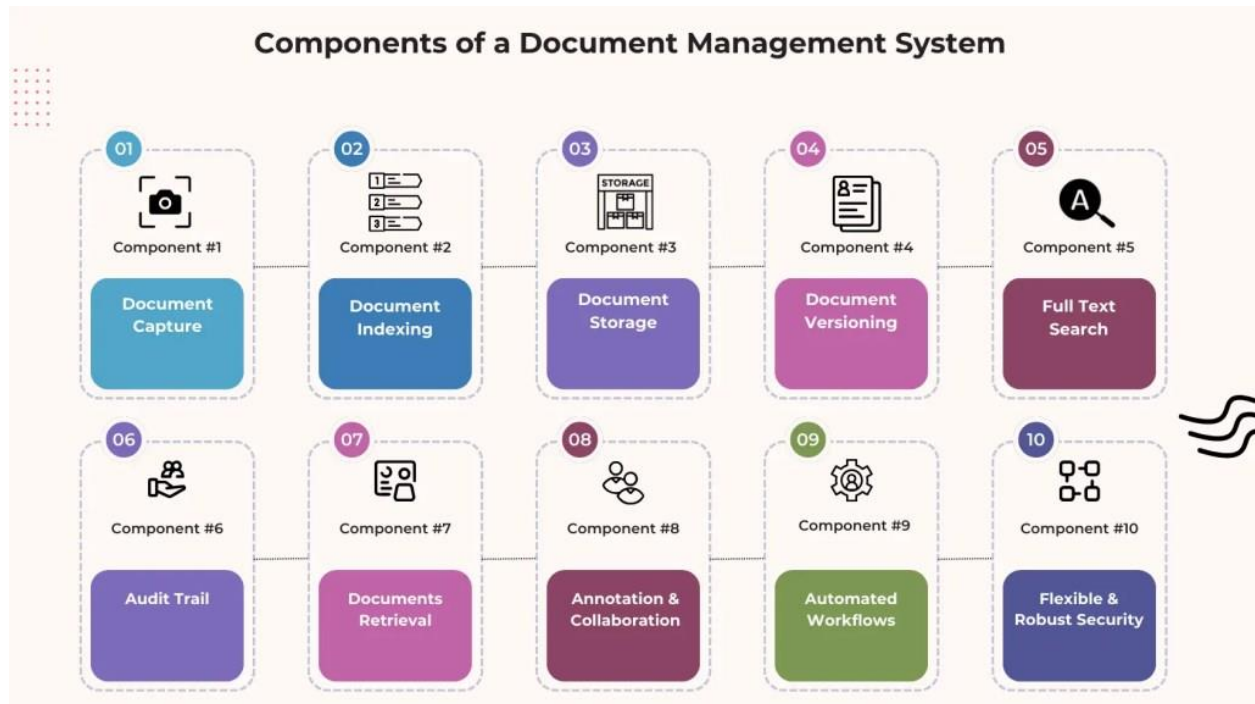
Components of a Document Management System

01
Component #1
Document Capture

02
1
2
3
Component #2
Document Indexing

03
STORAGE
Component #3
Document Storage

04
Component #4
Document Versioning

05
A
Component #5
Full Text Search

06
Component #6
Audit Trail

07
Component #7
Documents Retrieval

08
Component #8
Annotation & Collaboration

09
Component #9
Automated Workflows

10
Component #10
Flexible & Robust Security